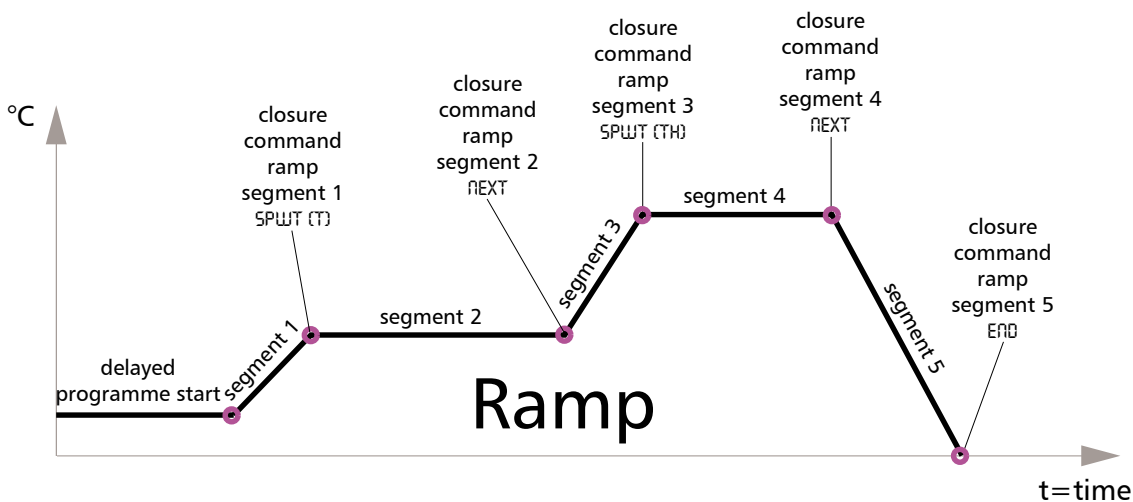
°C

closure command ramp segment 1
SPWT (T)

closure command ramp segment 2
NEXT

closure command ramp segment 3
SPWT (TH)

closure command ramp segment 4
NEXT

closure command ramp segment 5
END

delayed programme start

segment 1

segment 2

segment 3

segment 4

segment 5

Ramp

t=time